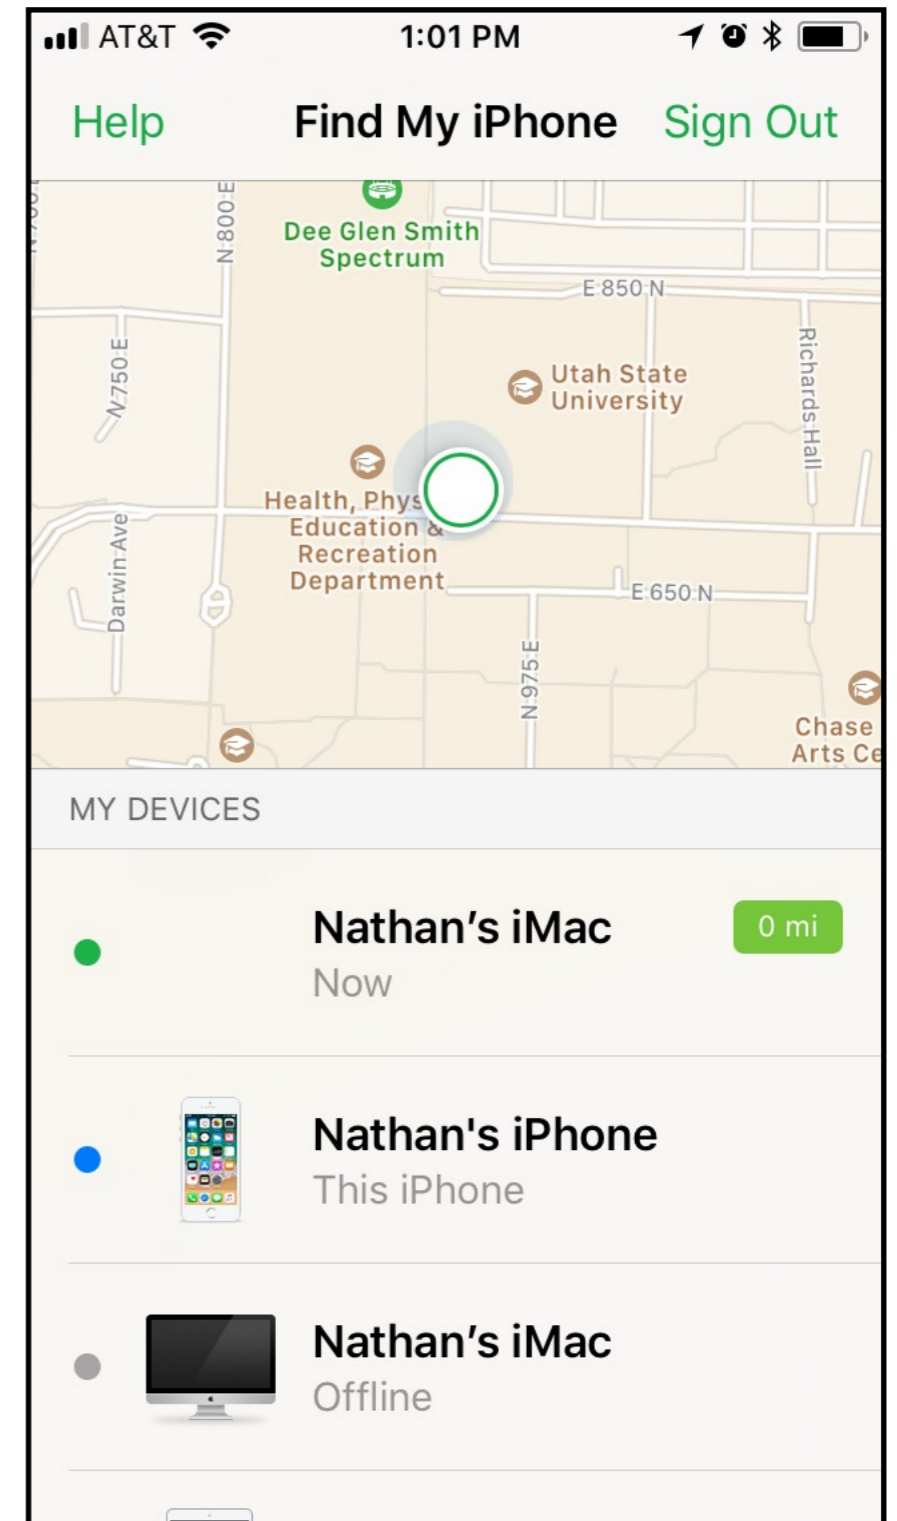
AT&T 1:01 PM

Help Find My iPhone Sign Out

N 800 E
Dee Glen Smith Spectrum
E 850 N
N 750 E
Utah State University
Richards Hall
Health, Phys Education & Recreation Department
Darwin Ave
E 650 N
N 975 E
Chase Arts Ce

MY DEVICES

Nathan's iMac
Now
0 mi

Nathan's iPhone
This iPhone

Nathan's iMac
Offline